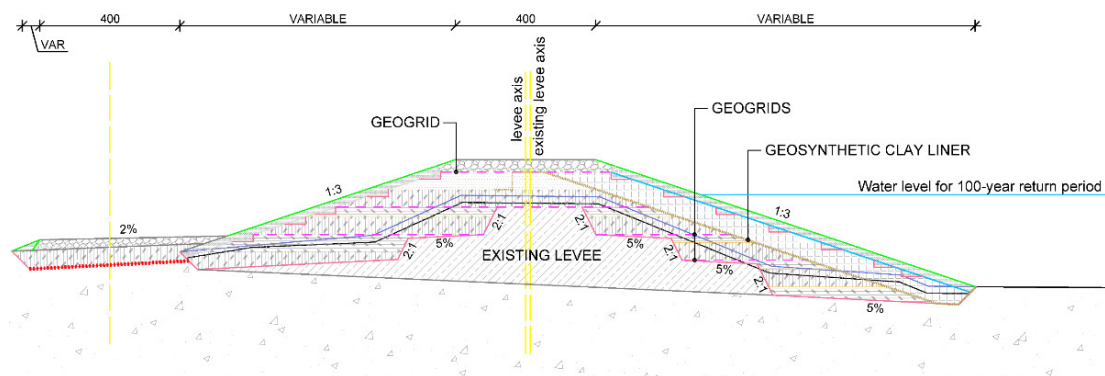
VAR
400
VARIABLE
400
VARIABLE

levee axis
existing levee axis

GEOGRID
GEOGRIDS
GEOSYNTHETIC CLAY LINER
Water level for 100-year return period

1:3
1:3
2%
2:1
2:1
2:1
2:1
2:1
2:1
5%
5%
5%
5%
EXISTING LEVEE